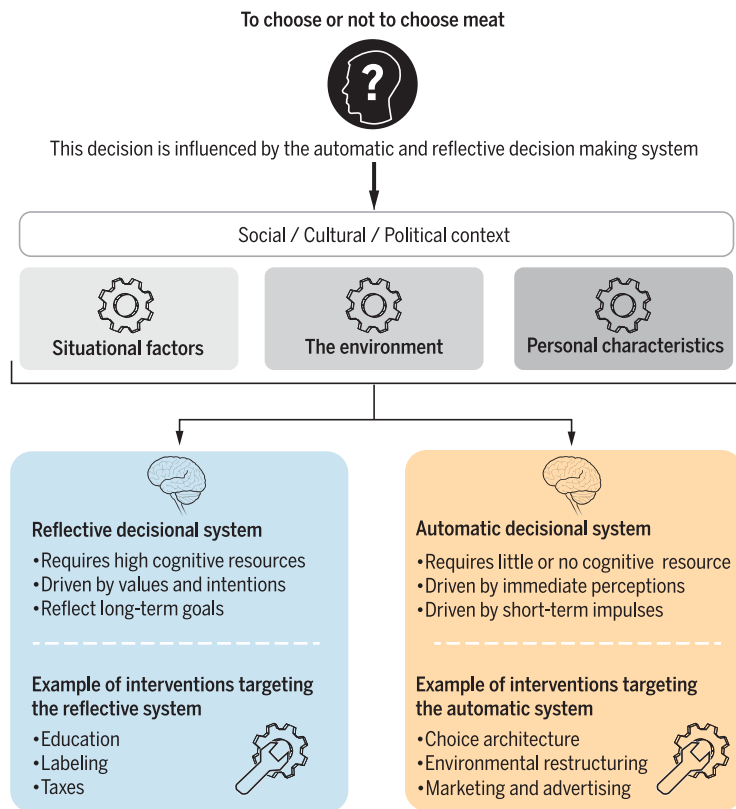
To choose or not to choose meat

?

This decision is influenced by the automatic and reflective decision making system

Social / Cultural / Political context

Situational factors

The environment

Personal characteristics

Reflective decisional system

•Requires high cognitive resources
•Driven by values and intentions
•Reflect long-term goals

Example of interventions targeting the reflective system

•Education
•Labeling
•Taxes

Automatic decisional system

•Requires little or no cognitive resource
•Driven by immediate perceptions
•Driven by short-term impulses

Example of interventions targeting the automatic system

•Choice architecture
•Environmental restructuring
•Marketing and advertising